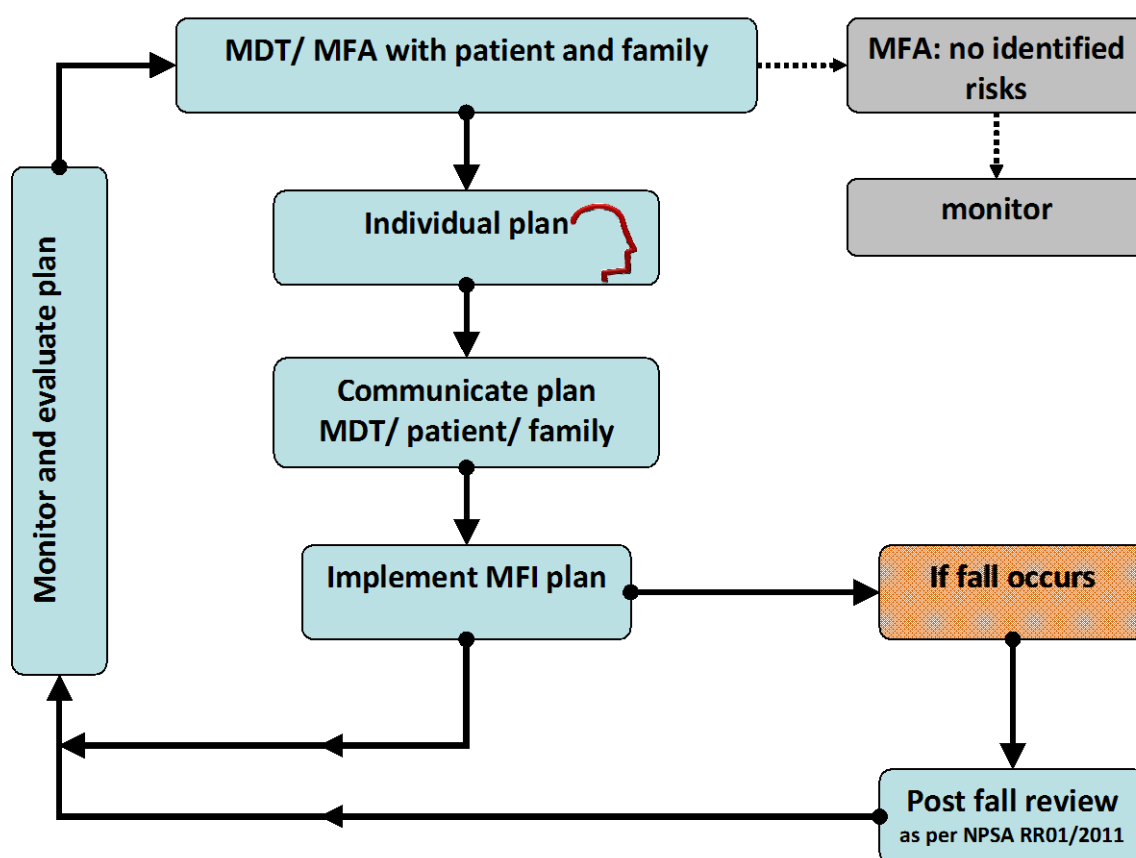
MDT/ MFA with patient and family

MFA: no identified risks

monitor

Monitor and evaluate plan

Individual plan

Communicate plan MDT/ patient/ family

Implement MFI plan

If fall occurs

Post fall review
as per NPSA RR01/2011